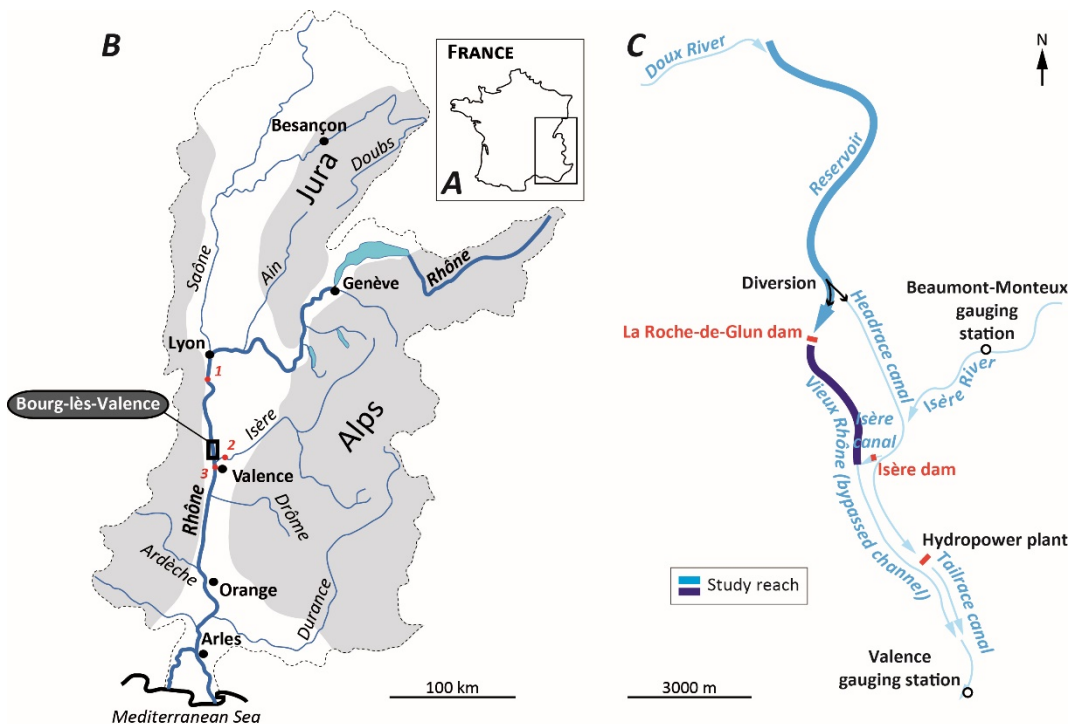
B

FRANCE

A

Besançon

Jura

Doubs

Saône

Ain

Genève

Rhône

Lyon

1

Bourg-lès-Valence

2

Isère

Alps

3

Valence

Rhône

Drôme

Ardèche

Orange

Durance

Arles

Mediterranean Sea

100 km

C

Doux River

Reservoir

Diversion

Headrace canal

Beaumont-Monteux gauging station

La Roche-de-Glun dam

Isère River

Vieux Rhône (bypassed channel)

Isère canal

Isère dam

Hydropower plant

Tailrace canal

Study reach

3000 m

Valence gauging station

N